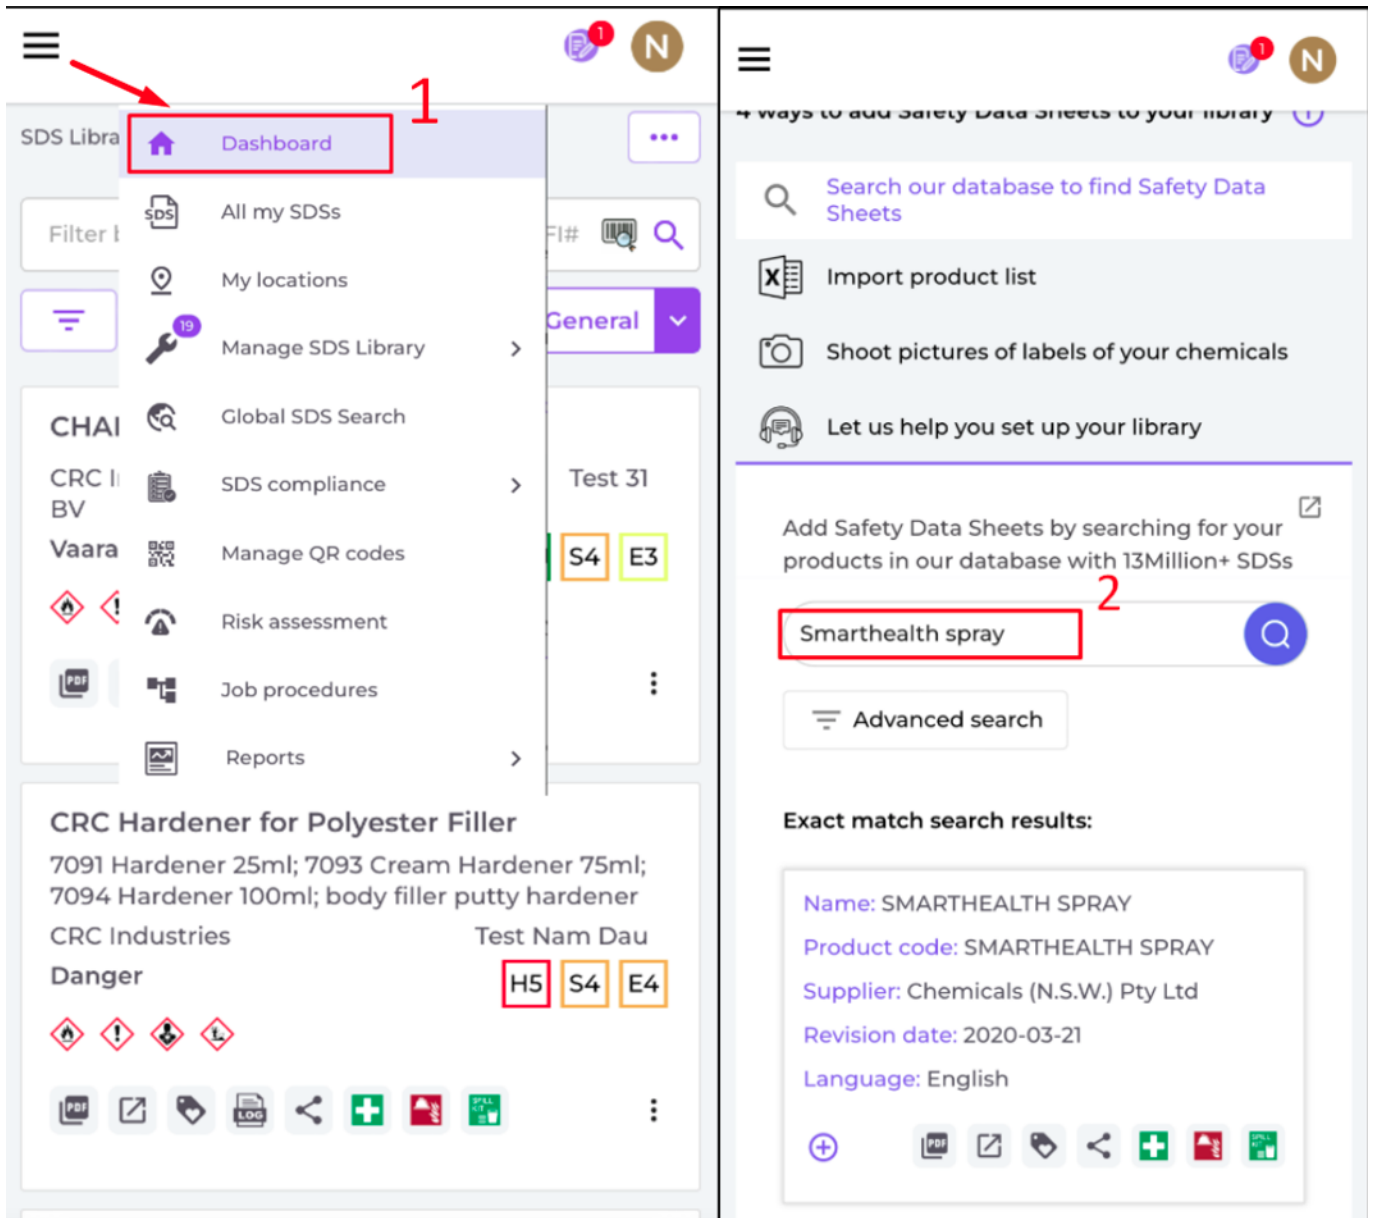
1 N

SDS Libra

Dashboard 1

All my SDSs

My locations

19

Manage SDS Library

Global SDS Search

SDS compliance

Manage QR codes

Risk assessment

Job procedures

Reports

Filter I

FI#

General

CHAI

CRC I

BV

Vaara

Test 31

S4 E3

PDF

CRC Hardener for Polyester Filler

7091 Hardener 25ml; 7093 Cream Hardener 75ml; 7094 Hardener 100ml; body filler putty hardener

CRC Industries

Test Nam Dau

Danger

H5 S4 E4

PDF LOG

1 N

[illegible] ways to add Safety Data Sheets to your library

Search our database to find Safety Data Sheets

Import product list

Shoot pictures of labels of your chemicals

Let us help you set up your library

Add Safety Data Sheets by searching for your products in our database with 13Million+ SDSs

2

Smarthealth spray

Advanced search

Exact match search results:

Name: SMARTHEALTH SPRAY

Product code: SMARTHEALTH SPRAY

Supplier: Chemicals (N.S.W.) Pty Ltd

Revision date: 2020-03-21

Language: English

PDF